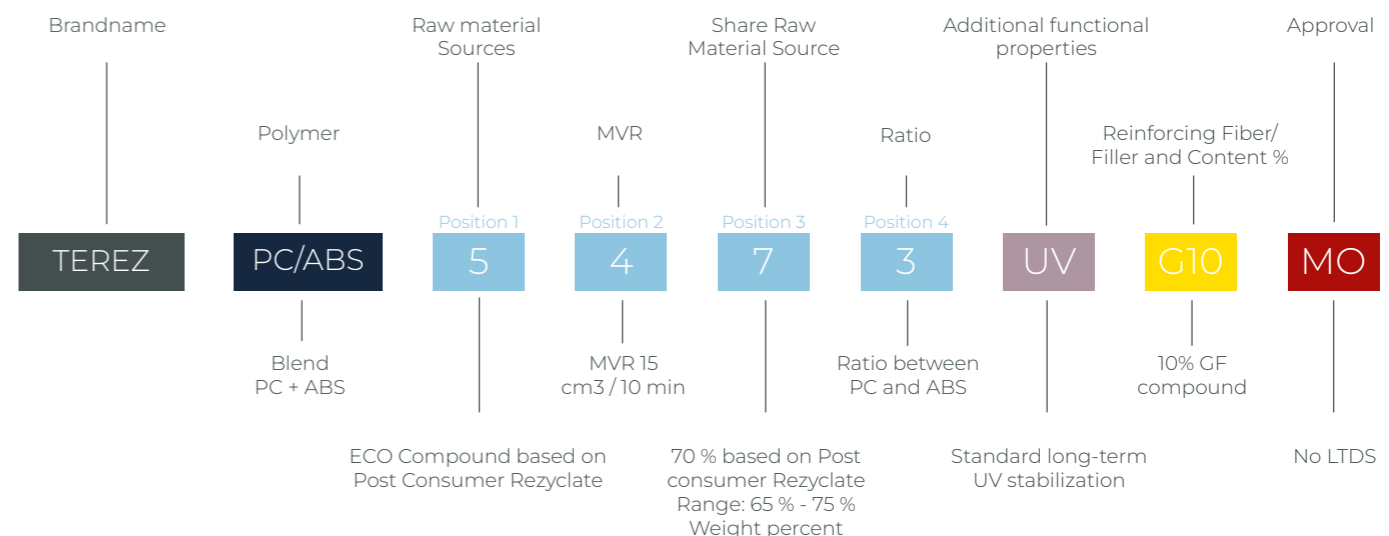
Brandname

Raw material Sources

Share Raw Material Source

Additional functional properties

Approval

Polymer

MVR

Ratio

Reinforcing Fiber/ Filler and Content %

Position 1

Position 2

Position 3

Position 4

TEREZ

PC/ABS

5

4

7

3

UV

G10

MO

Blend PC + ABS

MVR 15 cm3 / 10 min

Ratio between PC and ABS

10% GF compound

ECO Compound based on Post Consumer Rezyclate

70 % based on Post consumer Rezyclate Range: 65 % - 75 % Weight percent

Standard long-term UV stabilization

No LTDS